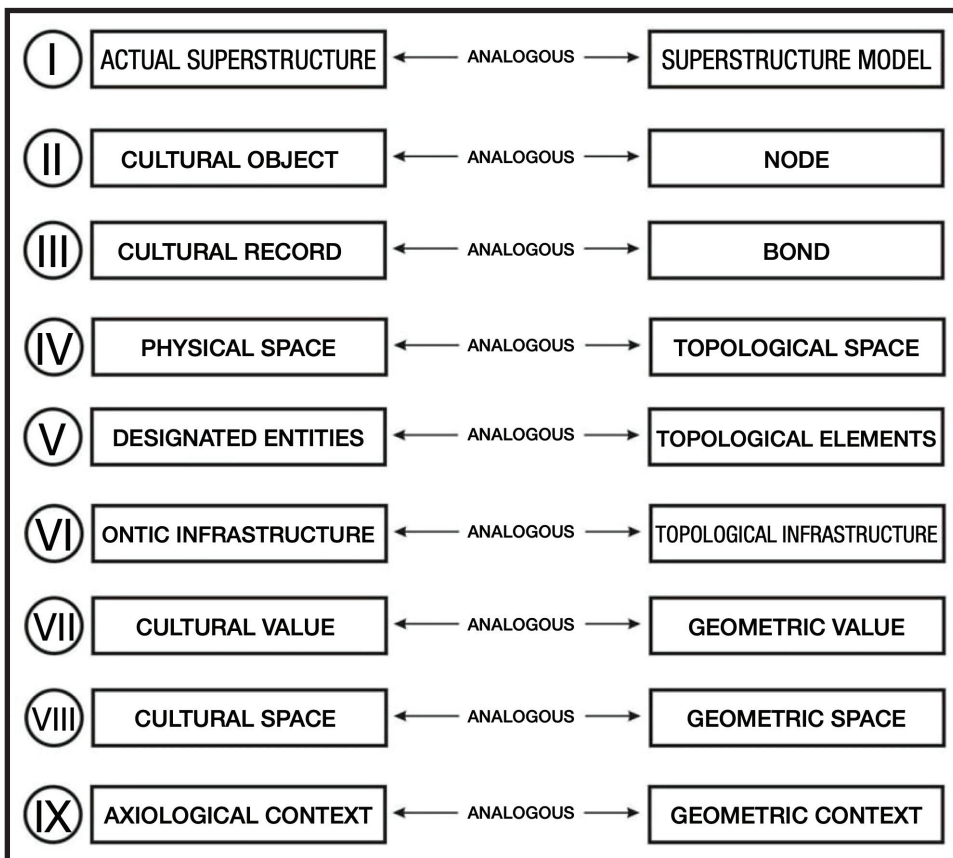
I ACTUAL SUPERSTRUCTURE ANALOGOUS SUPERSTRUCTURE MODEL

II CULTURAL OBJECT ANALOGOUS NODE

III CULTURAL RECORD ANALOGOUS BOND

IV PHYSICAL SPACE ANALOGOUS TOPOLOGICAL SPACE

V DESIGNATED ENTITIES ANALOGOUS TOPOLOGICAL ELEMENTS

VI ONTIC INFRASTRUCTURE ANALOGOUS TOPOLOGICAL INFRASTRUCTURE

VII CULTURAL VALUE ANALOGOUS GEOMETRIC VALUE

VIII CULTURAL SPACE ANALOGOUS GEOMETRIC SPACE

IX AXIOLOGICAL CONTEXT ANALOGOUS GEOMETRIC CONTEXT